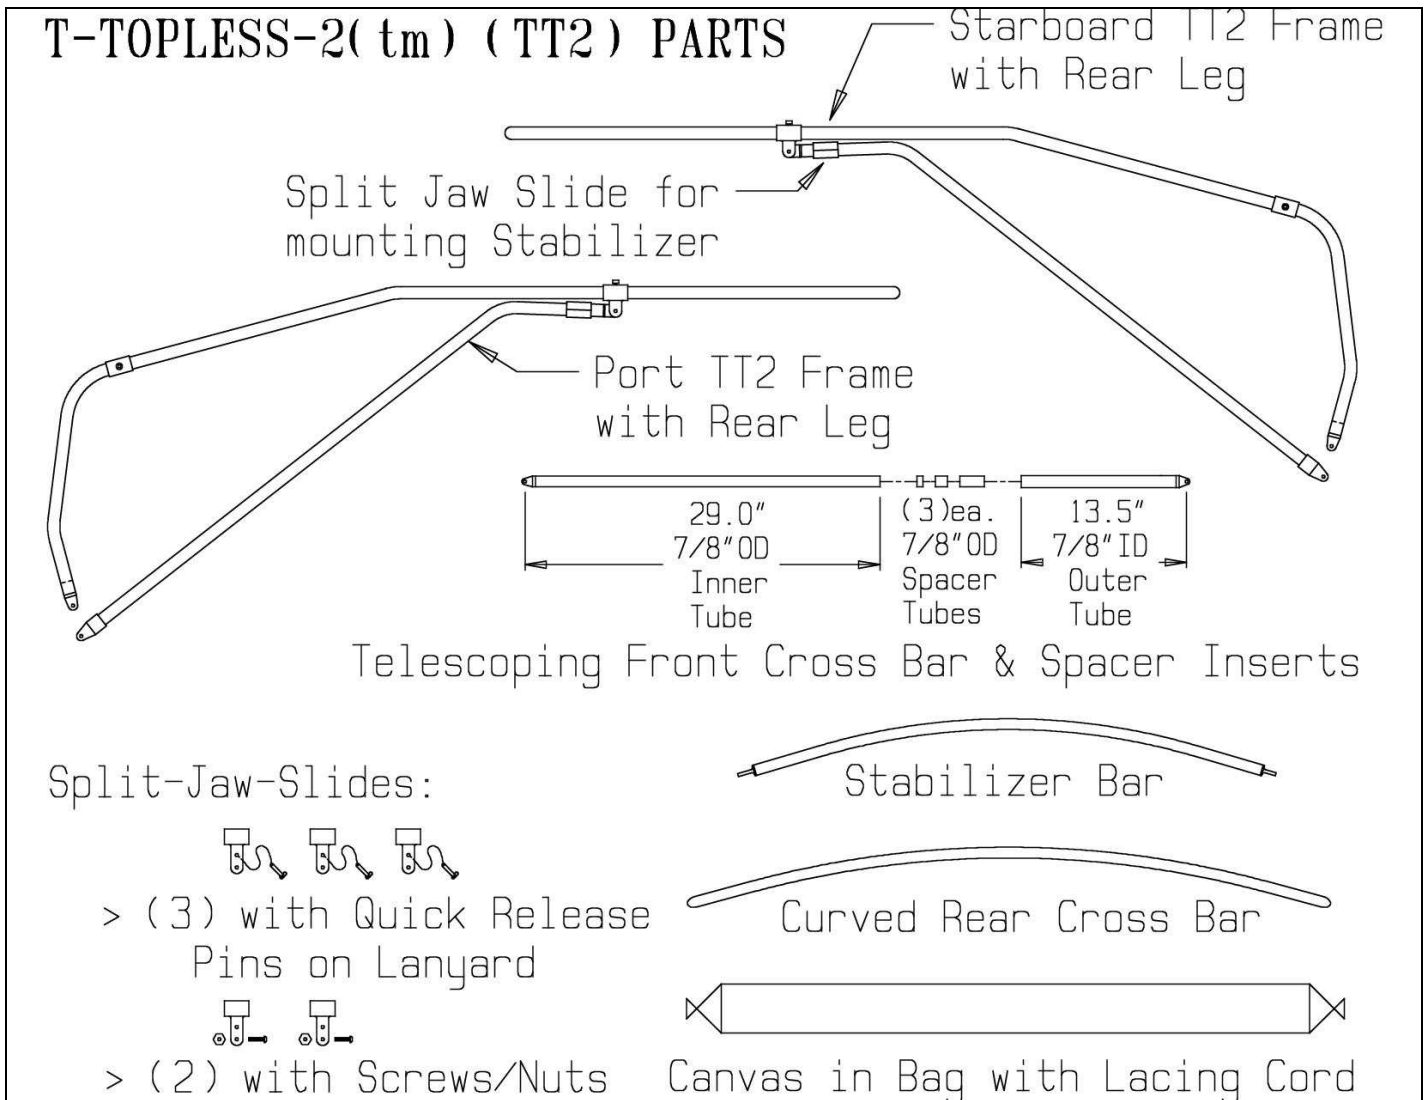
T-TOPLESS-2(tm) (TT2) PARTS

Starboard TT2 Frame with Rear Leg

Split Jaw Slide for mounting Stabilizer

Port TT2 Frame with Rear Leg

29.0″ 7/8″OD Inner Tube

(3)ea. 7/8″OD Spacer Tubes

13.5″ 7/8″ID Outer Tube

Telescoping Front Cross Bar & Spacer Inserts

Split-Jaw-Slides:

> (3) with Quick Release Pins on Lanyard

> (2) with Screws/Nuts

Stabilizer Bar

Curved Rear Cross Bar

Canvas in Bag with Lacing Cord